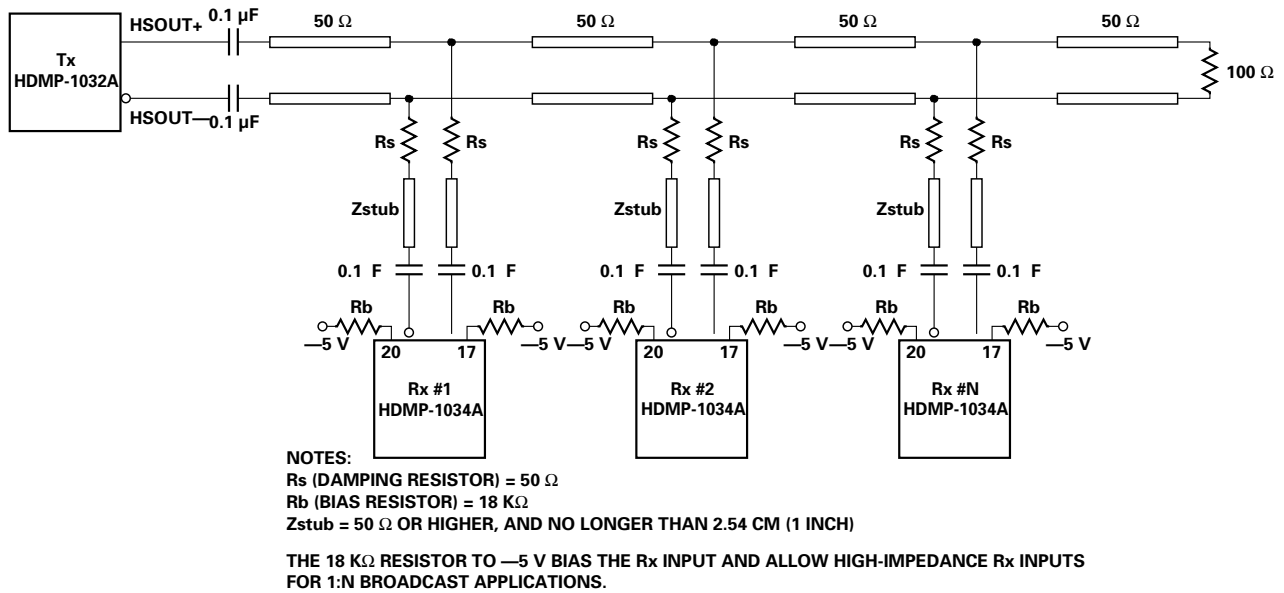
Tx
HDMP-1032A

HSOUT+ 0.1 µF
HSOUT— 0.1 µF

50 Ω
50 Ω
50 Ω
50 Ω
100 Ω

Rs
Rs
Rs
Rs
Rs
Rs

Zstub
Zstub
Zstub

0.1 F
0.1 F
0.1 F
0.1 F
0.1 F
0.1 F

Rb
Rb
Rb
Rb
Rb
Rb

—5 V
—5 V
—5 V
—5 V
—5 V
—5 V

20
17
Rx #1
HDMP-1034A

20
17
Rx #2
HDMP-1034A

20
17
Rx #N
HDMP-1034A

NOTES:
Rs (DAMPING RESISTOR) = 50 Ω
Rb (BIAS RESISTOR) = 18 KΩ
Zstub = 50 Ω OR HIGHER, AND NO LONGER THAN 2.54 CM (1 INCH)

THE 18 KΩ RESISTOR TO —5 V BIAS THE Rx INPUT AND ALLOW HIGH-IMPEDANCE Rx INPUTS FOR 1:N BROADCAST APPLICATIONS.